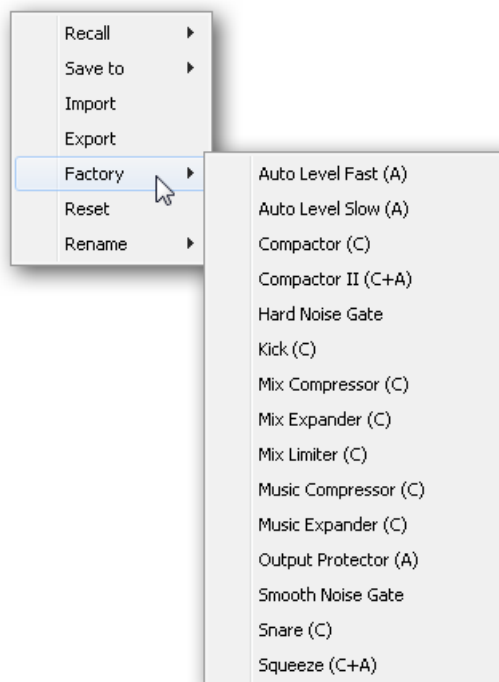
Recall
Save to
Import
Export
Factory
Reset
Rename

Auto Level Fast (A)
Auto Level Slow (A)
Compactor (C)
Compactor II (C+A)
Hard Noise Gate
Kick (C)
Mix Compressor (C)
Mix Expander (C)
Mix Limiter (C)
Music Compressor (C)
Music Expander (C)
Output Protector (A)
Smooth Noise Gate
Snare (C)
Squeeze (C+A)